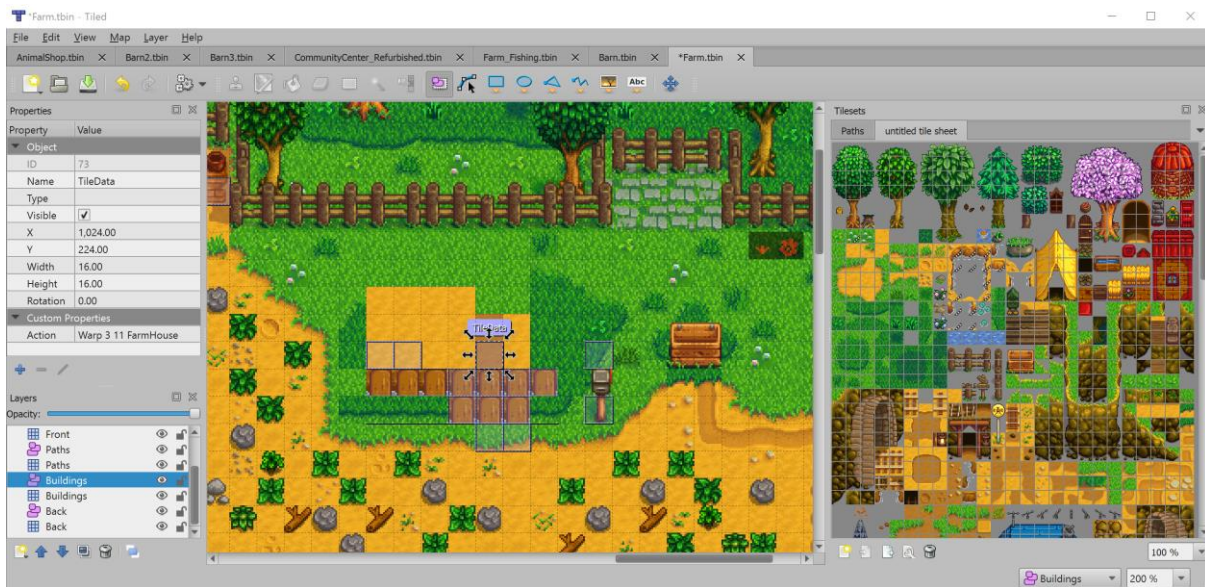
*Farm.tbin - Tiled

File Edit View Map Layer Help

AnimalShop.tbin × Barn2.tbin × Barn3.tbin × CommunityCenter_Refurbished.tbin × Farm_Fishing.tbin × Barn.tbin × *Farm.tbin ×

Properties

| Property | Value |
|---|---|
| Object | |
| ID | 73 |
| Name | TileData |
| Type | |
| Visible | ✓ |
| X | 1,024.00 |
| Y | 224.00 |
| Width | 16.00 |
| Height | 16.00 |
| Rotation | 0.00 |
| Custom Properties | |
| Action | Warp 3 11 FarmHouse |

Layers

Opacity:

Front
Paths
Paths
Buildings
Buildings
Back
Back

TileData

Tilesets

Paths untitled tile sheet

100 %

Buildings 200 %